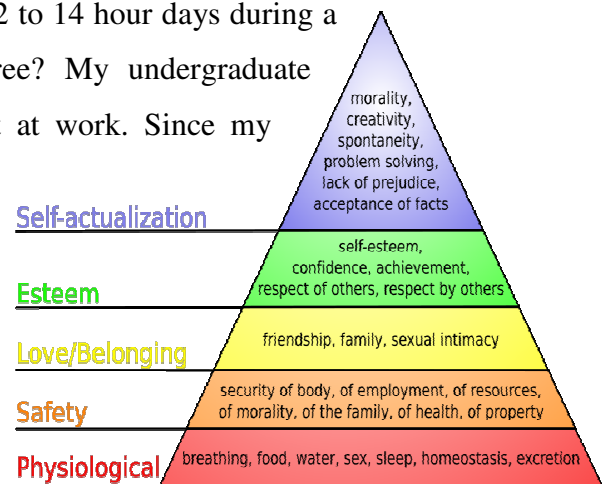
2 to 14 hour days during a ree? My undergraduate at work. Since my

morality, creativity, spontaneity, problem solving, lack of prejudice, acceptance of facts

Self-actualization

self-esteem, confidence, achievement, respect of others, respect by others

Esteem

friendship, family, sexual intimacy

Love/Belonging

security of body, of employment, of resources, of morality, of the family, of health, of property

Safety

breathing, food, water, sex, sleep, homeostasis, excretion

Physiological